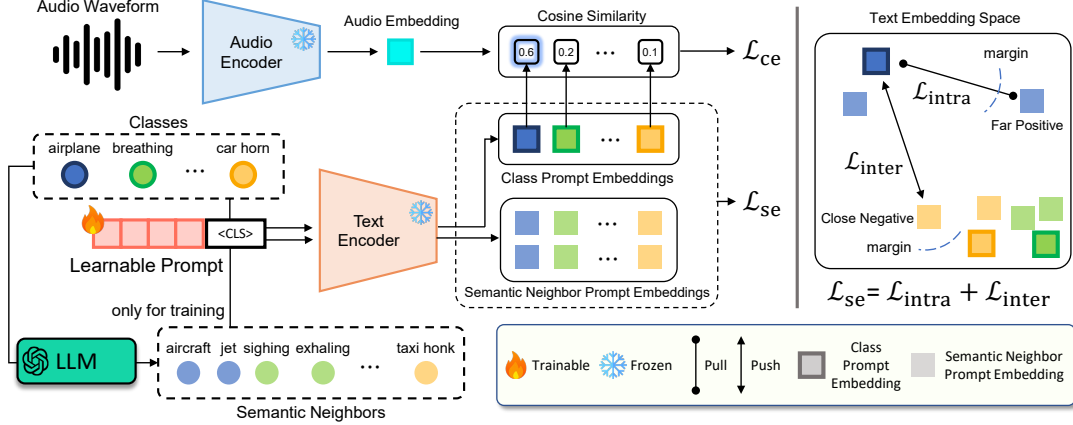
Audio Waveform

Audio Encoder

Audio Embedding

Cosine Similarity

0.6 0.2 ··· 0.1

$\mathcal{L}_{\text{ce}}$

Classes

airplane breathing ··· car horn

<CLS>

Learnable Prompt

Text Encoder

Class Prompt Embeddings

$\mathcal{L}_{\text{se}}$

Semantic Neighbor Prompt Embeddings

only for training

LLM

aircraft jet sighing exhaling ··· taxi honk

Semantic Neighbors

Text Embedding Space

margin

$\mathcal{L}_{\text{intra}}$

Far Positive

$\mathcal{L}_{\text{inter}}$

Close Negative

margin

$\mathcal{L}_{\text{se}} = \mathcal{L}_{\text{intra}} + \mathcal{L}_{\text{inter}}$

Trainable Frozen Pull Push Class Prompt Embedding Semantic Neighbor Prompt Embedding